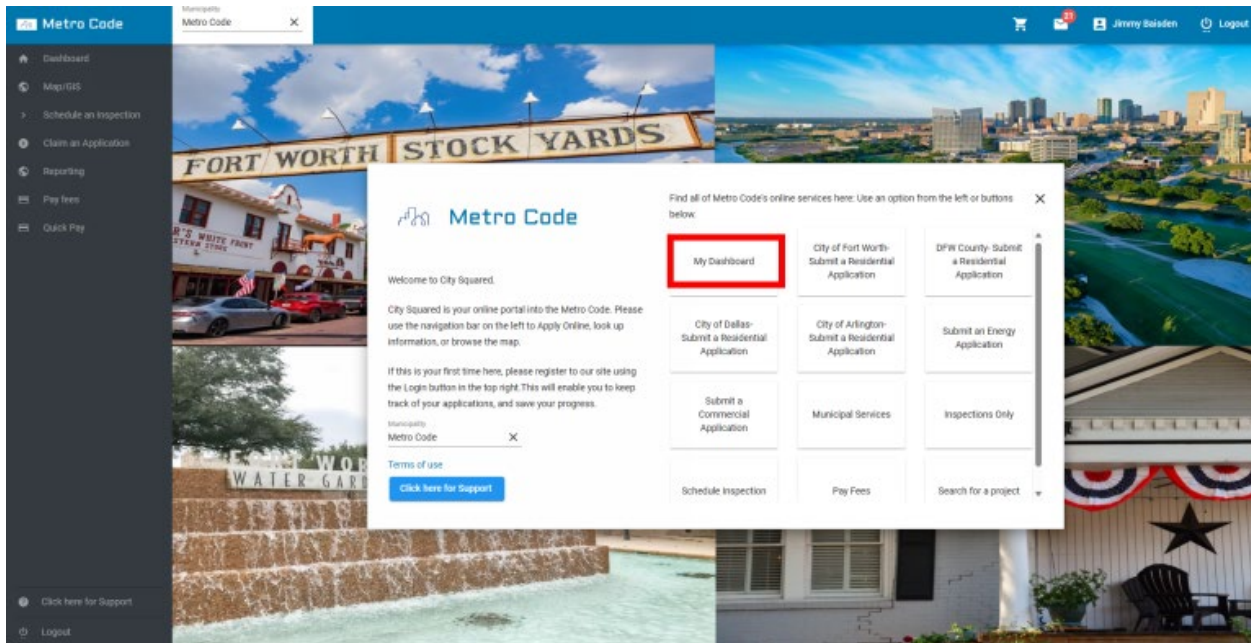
Metro Code

Municipality
Metro Code
×

21
Jimmy Baisden
Logout

Dashboard
Map/GIS
Schedule an Inspection
Claim an Application
Reporting
Pay fees
Quick Pay

FORT WORTH STOCK YARDS

R'S WHITE FRONT

FORT WORTH WATER GARDENS

Metro Code

Welcome to City Squared.

City Squared is your online portal into the Metro Code. Please use the navigation bar on the left to Apply Online, look up information, or browse the map.

If this is your first time here, please register to our site using the Login button in the top right. This will enable you to keep track of your applications, and save your progress.

Municipality
Metro Code
×

Terms of use

Click here for Support

Find all of Metro Code's online services here: Use an option from the left or buttons below.

×

| My Dashboard | City of Fort Worth- Submit a Residential Application | DFW County- Submit a Residential Application |
|---|---|---|
| City of Dallas- Submit a Residential Application | City of Arlington- Submit a Residential Application | Submit an Energy Application |
| Submit a Commercial Application | Municipal Services | Inspections Only |
| Schedule Inspection | Pay Fees | Search for a project |

Click here for Support
Logout